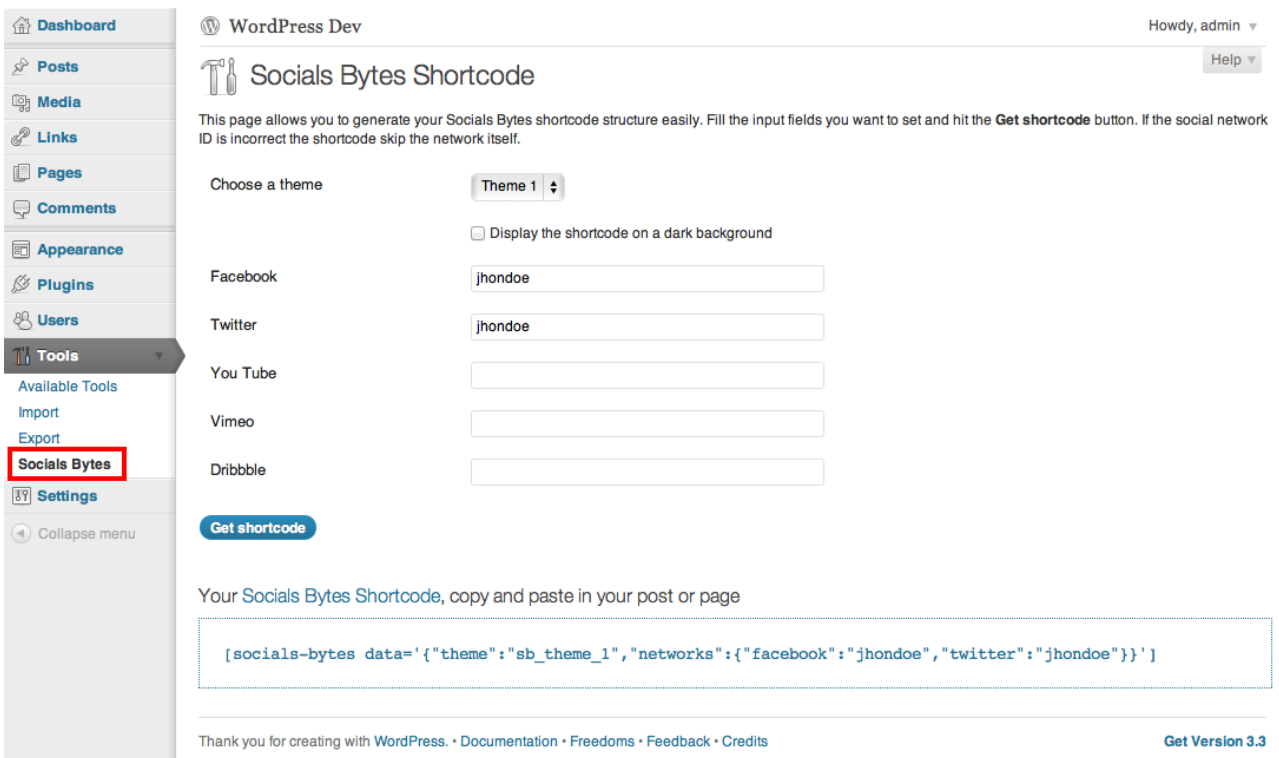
Dashboard
Posts
Media
Links
Pages
Comments
Appearance
Plugins
Users
Tools
Available Tools
Import
Export
Socials Bytes
Settings
Collapse menu

WordPress Dev

Howdy, admin

Help

Socials Bytes Shortcode

This page allows you to generate your Socials Bytes shortcode structure easily. Fill the input fields you want to set and hit the **Get shortcode** button. If the social network ID is incorrect the shortcode skip the network itself.

Choose a theme Theme 1

Display the shortcode on a dark background

Facebook jhondoe

Twitter jhondoe

You Tube

Vimeo

Dribbble

Get shortcode

Your Socials Bytes Shortcode, copy and paste in your post or page

[socials-bytes data='{"theme":"sb_theme_1","networks":{"facebook":"jhondoe","twitter":"jhondoe"}}']

Thank you for creating with WordPress. • Documentation • Freedoms • Feedback • Credits

Get Version 3.3